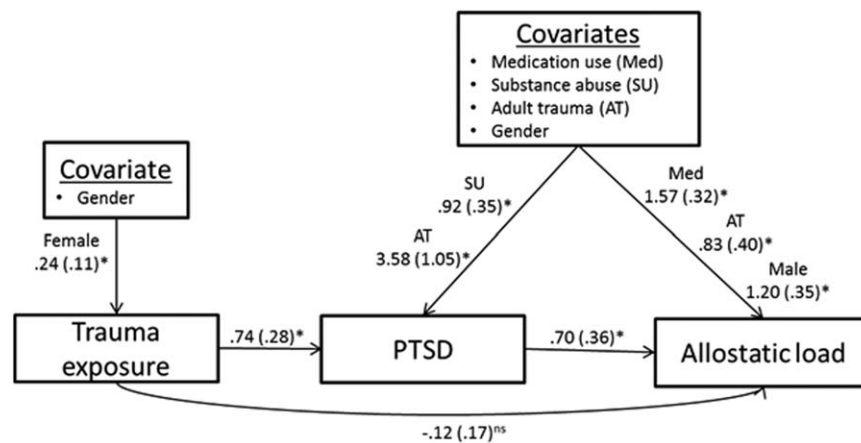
Covariates
• Medication use (Med)
• Substance abuse (SU)
• Adult trauma (AT)
• Gender

Covariate
• Gender

Female
.24 (.11)*

SU
.92 (.35)*

AT
3.58 (1.05)*

Med
1.57 (.32)*

AT
.83 (.40)*

Male
1.20 (.35)*

Trauma exposure

.74 (.28)*

PTSD

.70 (.36)*

Allostatic load

-.12 (.17)$^{ns}$